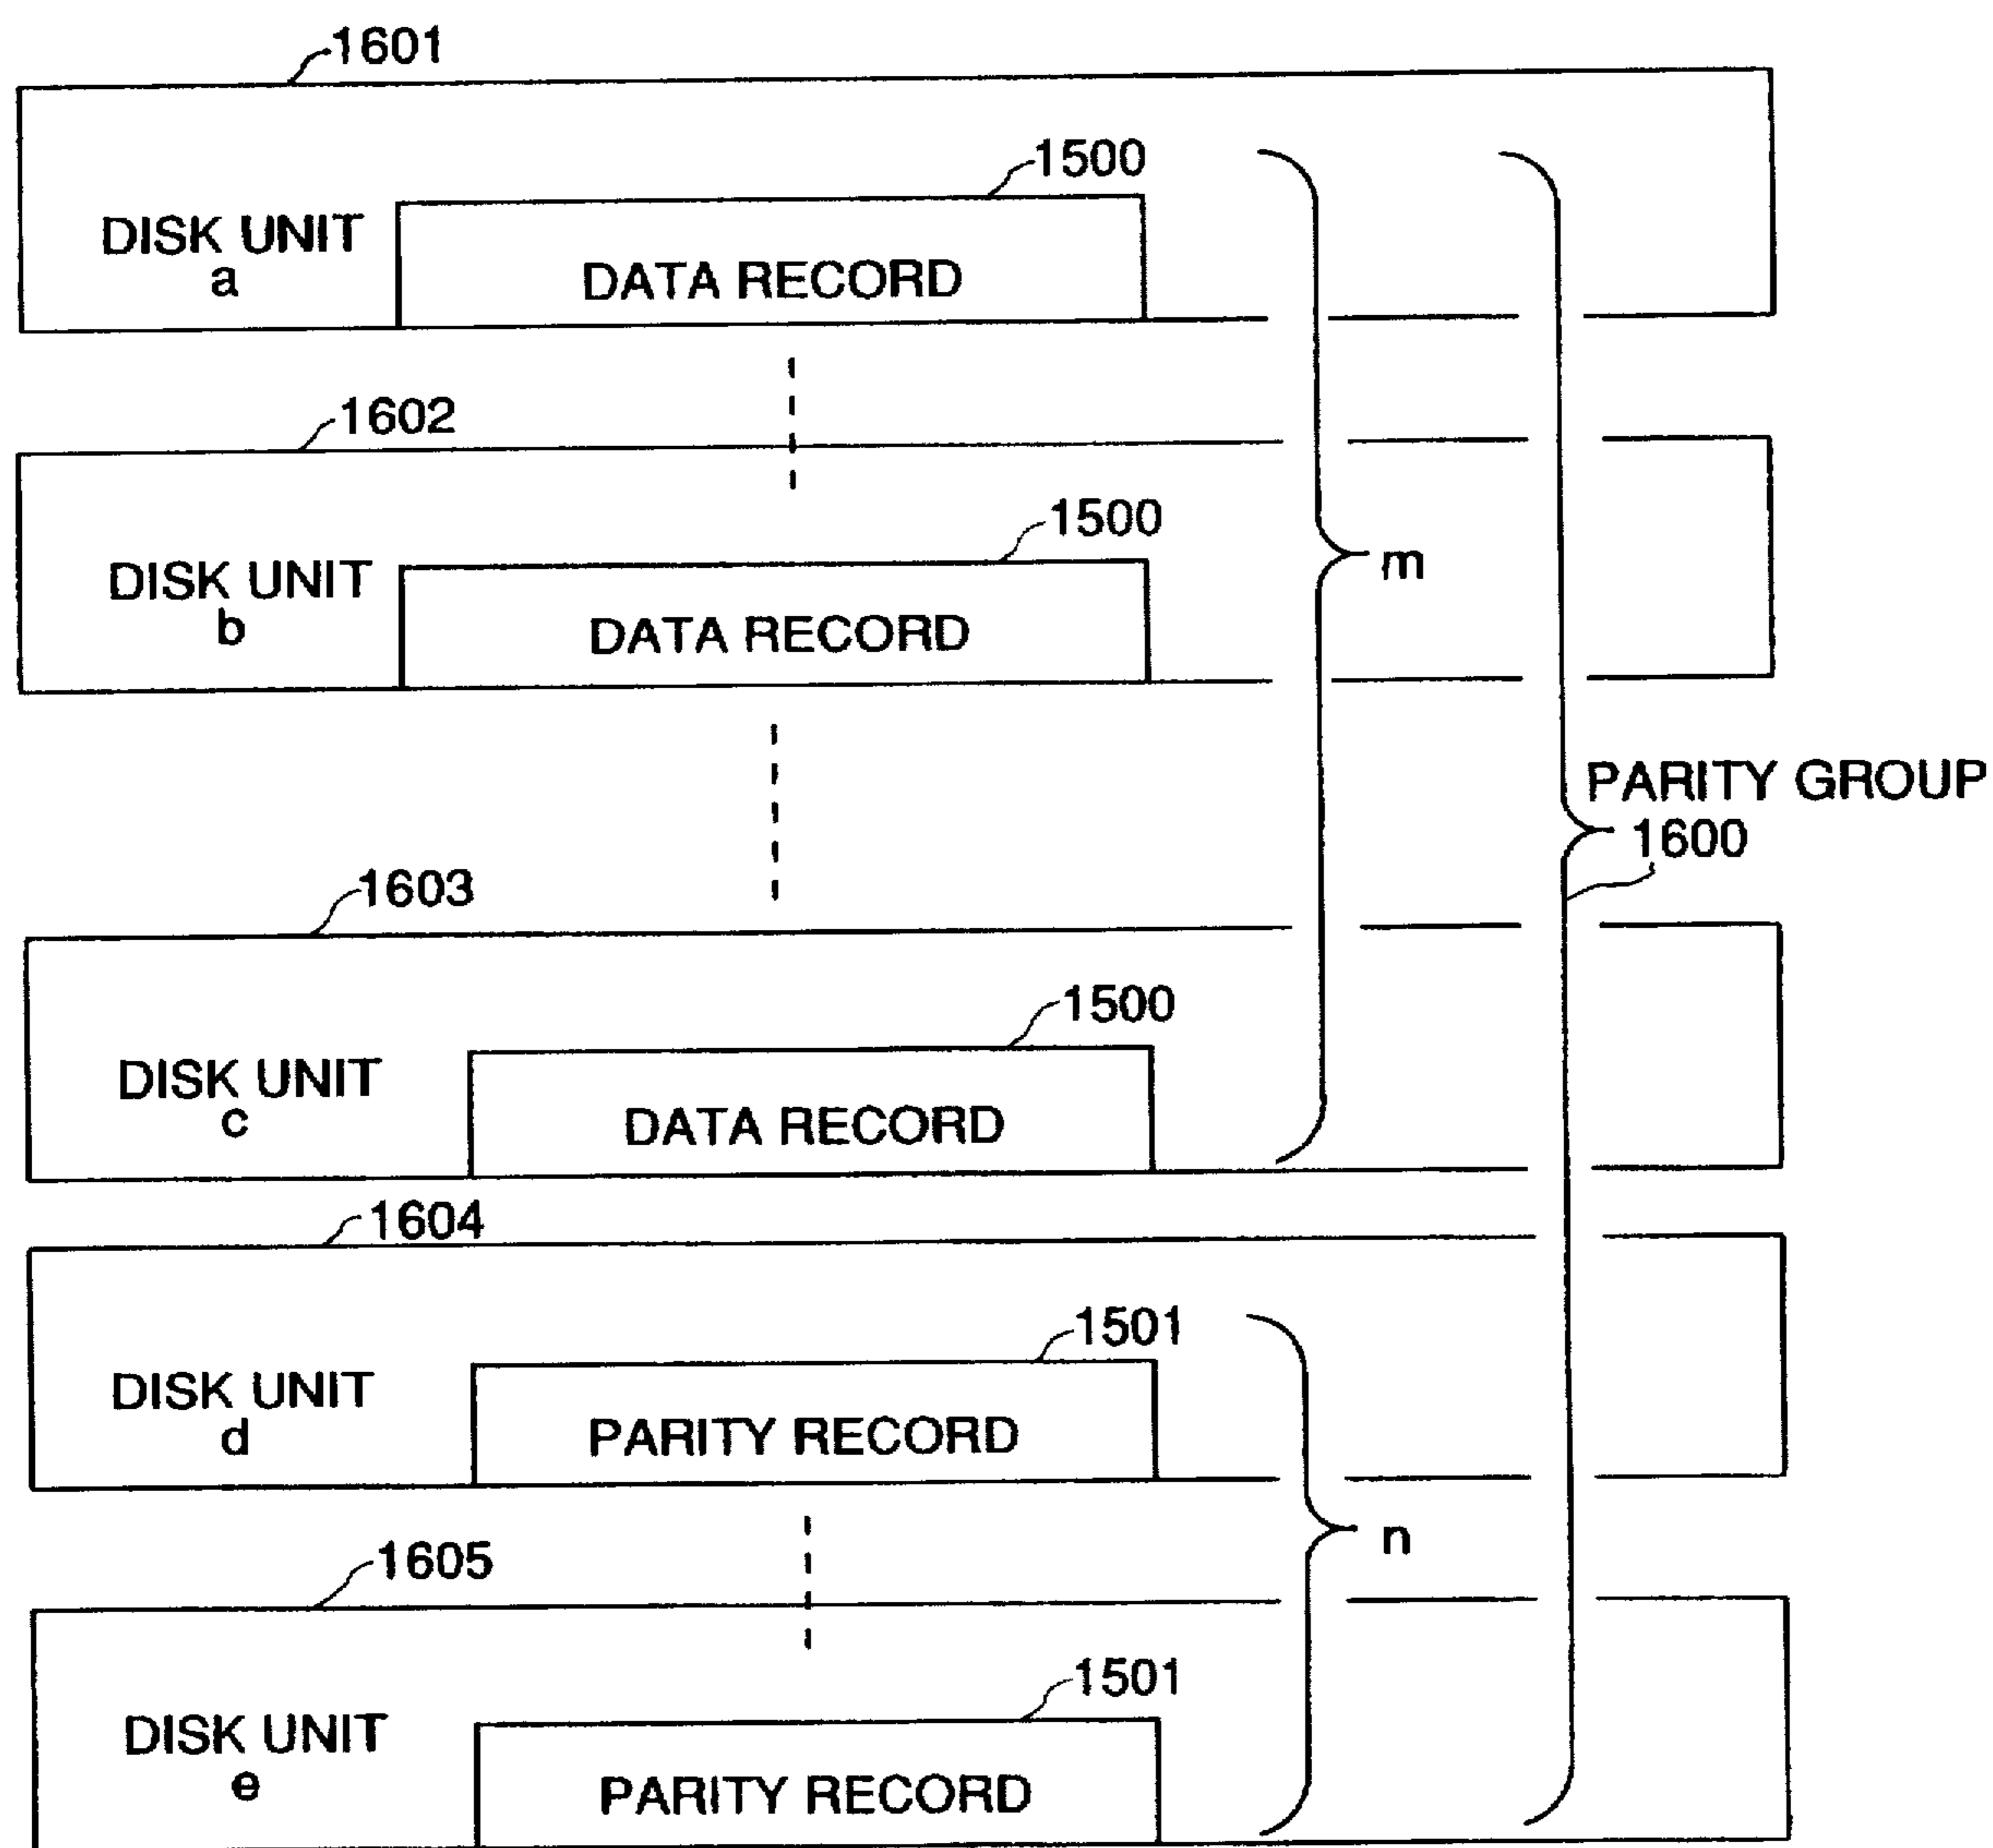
1601

1500

DISK UNIT a

DATA RECORD

1602

1500

DISK UNIT b

DATA RECORD

m

PARITY GROUP 1600

1603

1500

DISK UNIT c

DATA RECORD

1604

1501

DISK UNIT d

PARITY RECORD

n

1605

1501

DISK UNIT e

PARITY RECORD